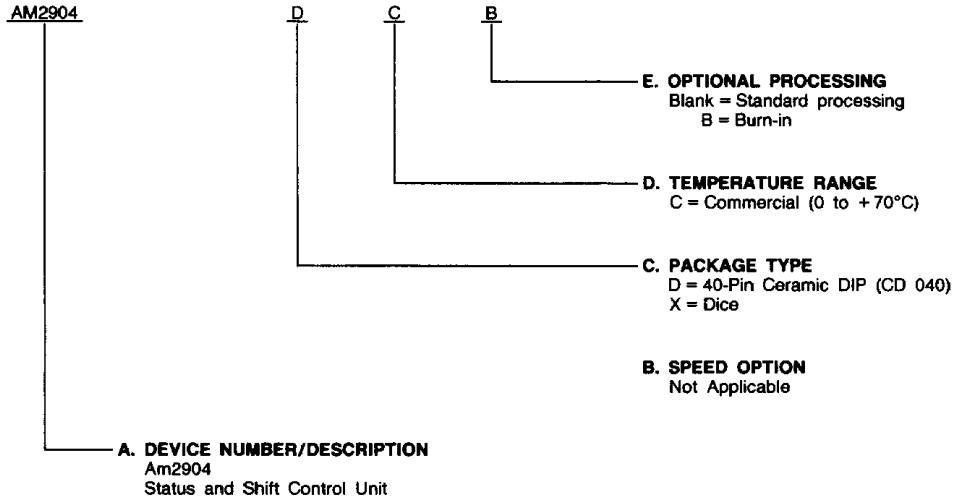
AM2904 D C B

E. OPTIONAL PROCESSING
Blank = Standard processing
B = Burn-in

D. TEMPERATURE RANGE
C = Commercial (0 to +70°C)

C. PACKAGE TYPE
D = 40-Pin Ceramic DIP (CD 040)
X = Dice

B. SPEED OPTION
Not Applicable

A. DEVICE NUMBER/DESCRIPTION
Am2904
Status and Shift Control Unit